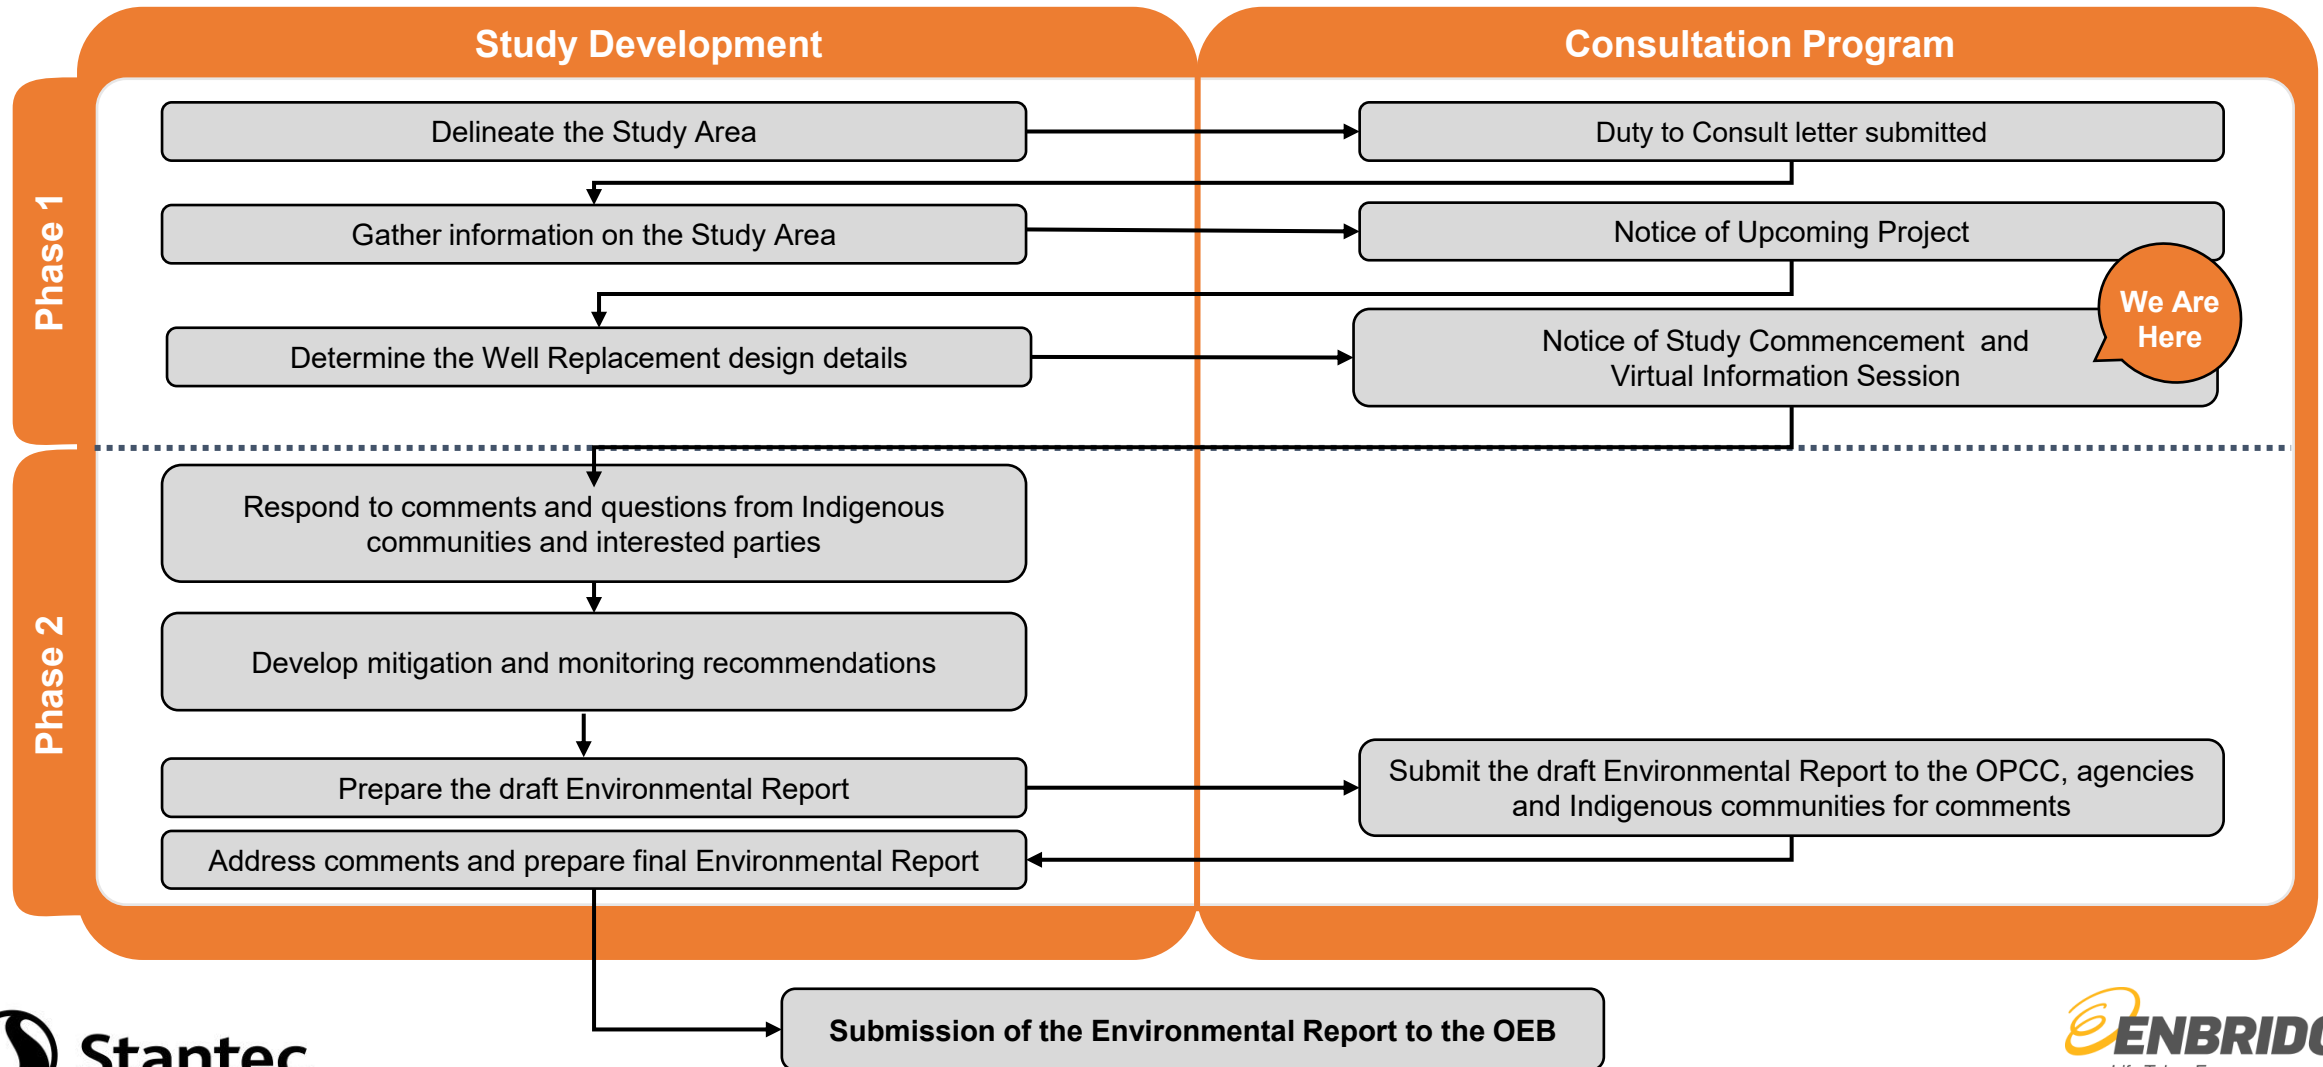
Study Development

Consultation Program

Phase 1

Delineate the Study Area

Duty to Consult letter submitted

Gather information on the Study Area

Notice of Upcoming Project

We Are Here

Determine the Well Replacement design details

Notice of Study Commencement and Virtual Information Session

Phase 2

Respond to comments and questions from Indigenous communities and interested parties

Develop mitigation and monitoring recommendations

Prepare the draft Environmental Report

Submit the draft Environmental Report to the OPCC, agencies and Indigenous communities for comments

Address comments and prepare final Environmental Report

Submission of the Environmental Report to the OEB

Stantec

ENBRID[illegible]